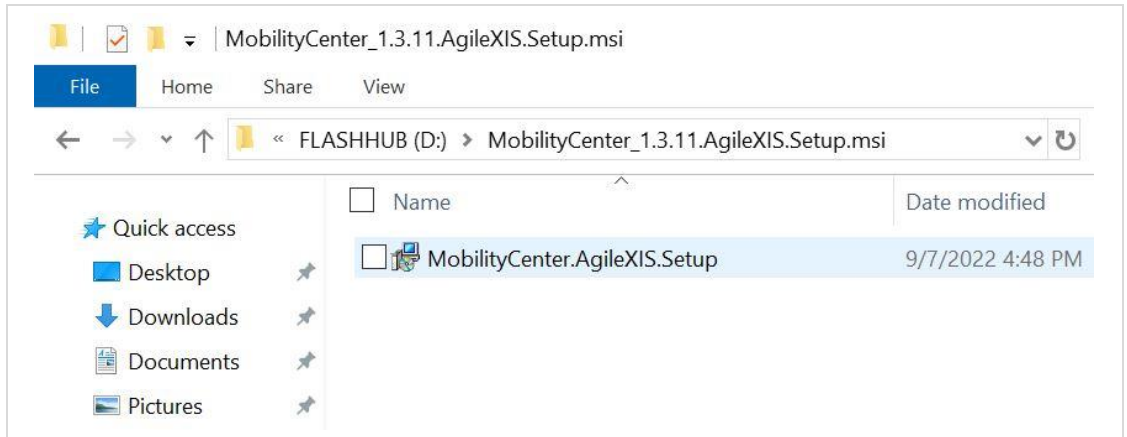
MobilityCenter_1.3.11.AgileXIS.Setup.msi

File Home Share View

« FLASHHUB (D:) > MobilityCenter_1.3.11.AgileXIS.Setup.msi

Name

Date modified

Quick access

Desktop

Downloads

Documents

Pictures

MobilityCenter.AgileXIS.Setup

9/7/2022 4:48 PM